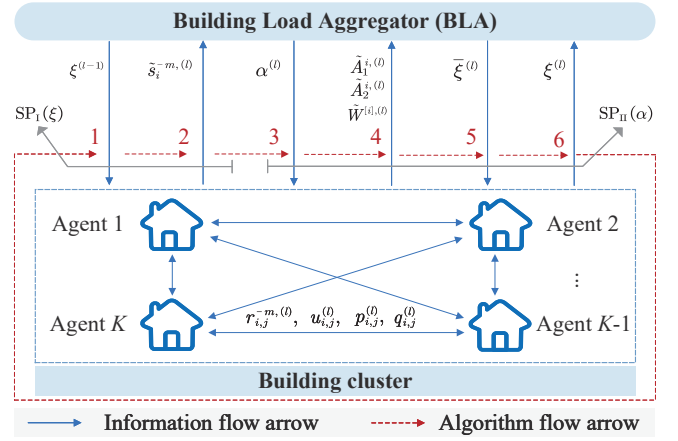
Building Load Aggregator (BLA)

$\xi^{(l-1)}$

$\tilde{s}_i^{-m,(l)}$

$\alpha^{(l)}$

$\tilde{A}_1^{i,(l)}$
$\tilde{A}_2^{i,(l)}$
$\tilde{W}^{[s],(l)}$

$\bar{\xi}^{(l)}$

$\xi^{(l)}$

$\mathrm{SP_I}(\xi)$

$\mathrm{SP_{II}}(\alpha)$

1 2 3 4 5 6

Agent 1

Agent 2

Agent $K$

Agent $K$-1

$r_{i,j}^{-m,(l)},\ u_{i,j}^{(l)},\ p_{i,j}^{(l)},\ q_{i,j}^{(l)}$

⋮

Building cluster

Information flow arrow

Algorithm flow arrow